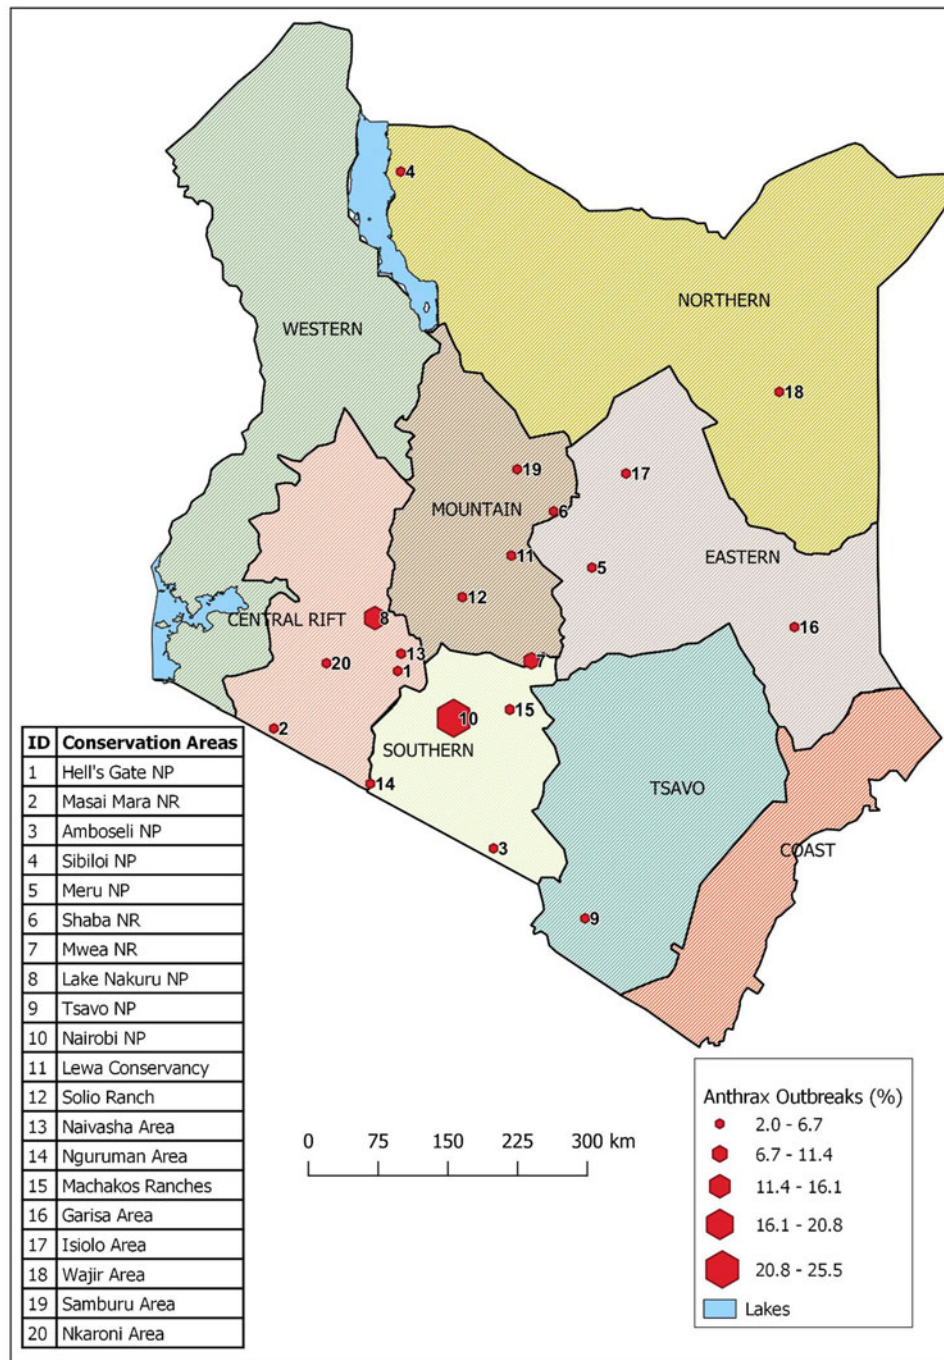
4

NORTHERN

WESTERN

18

19

17

MOUNTAIN

6

11

5

EASTERN

12

CENTRAL RIFT

8

16

13

20

1

7

10

15

2

SOUTHERN

14

TSAVO

COAST

3

9

| ID | Conservation Areas |
|---|---|
| 1 | Hell's Gate NP |
| 2 | Masai Mara NR |
| 3 | Amboseli NP |
| 4 | Sibiloi NP |
| 5 | Meru NP |
| 6 | Shaba NR |
| 7 | Mwea NR |
| 8 | Lake Nakuru NP |
| 9 | Tsavo NP |
| 10 | Nairobi NP |
| 11 | Lewa Conservancy |
| 12 | Solio Ranch |
| 13 | Naivasha Area |
| 14 | Nguruman Area |
| 15 | Machakos Ranches |
| 16 | Garisa Area |
| 17 | Isiolo Area |
| 18 | Wajir Area |
| 19 | Samburu Area |
| 20 | Nkaroni Area |

0 75 150 225 300 km

Anthrax Outbreaks (%)
2.0 - 6.7
6.7 - 11.4
11.4 - 16.1
16.1 - 20.8
20.8 - 25.5
Lakes